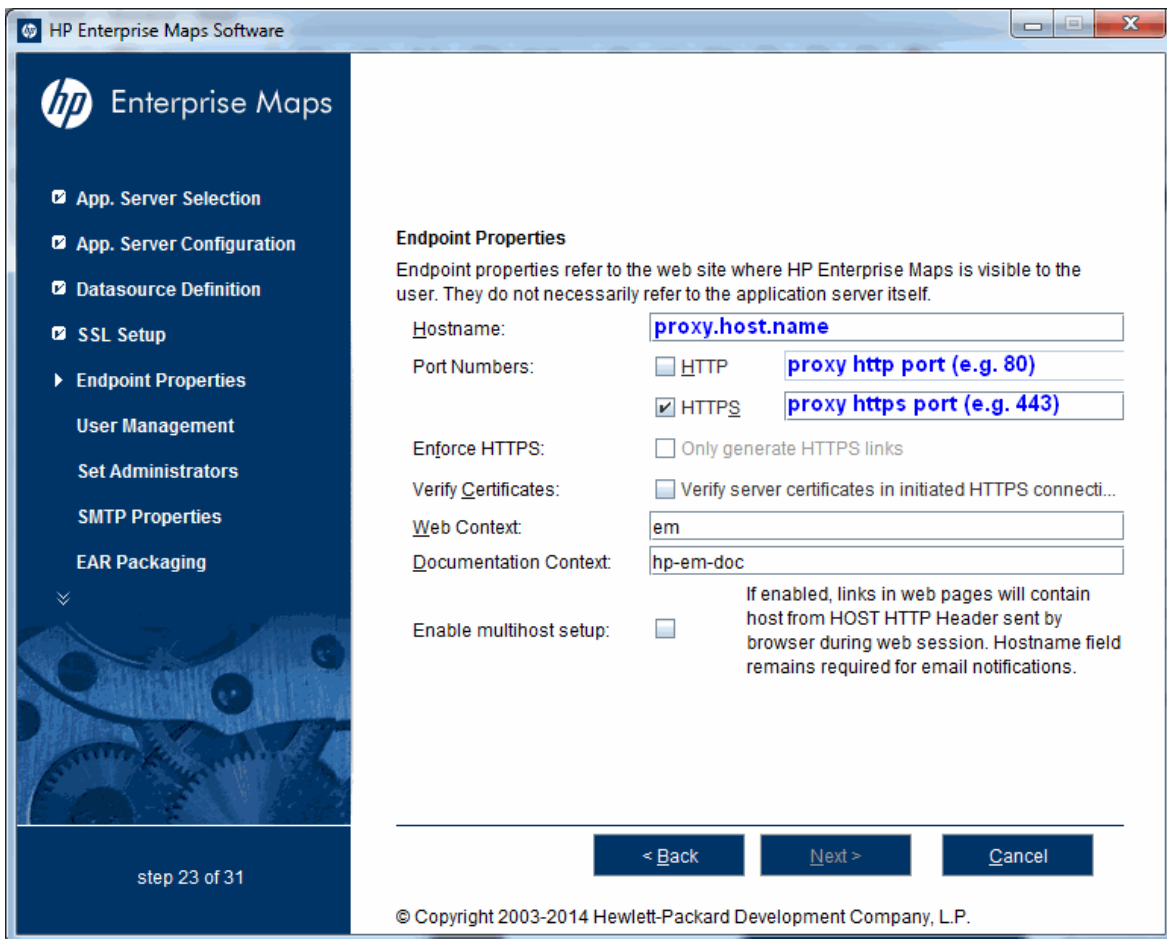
HP Enterprise Maps Software

hp Enterprise Maps

App. Server Selection
App. Server Configuration
Datasource Definition
SSL Setup
Endpoint Properties
User Management
Set Administrators
SMTP Properties
EAR Packaging

step 23 of 31

Endpoint Properties
Endpoint properties refer to the web site where HP Enterprise Maps is visible to the user. They do not necessarily refer to the application server itself.

Hostname: proxy.host.name
Port Numbers: HTTP proxy http port (e.g. 80)
HTTPS proxy https port (e.g. 443)
Enforce HTTPS: Only generate HTTPS links
Verify Certificates: Verify server certificates in initiated HTTPS connecti...
Web Context: em
Documentation Context: hp-em-doc
Enable multihost setup: If enabled, links in web pages will contain host from HOST HTTP Header sent by browser during web session. Hostname field remains required for email notifications.

< Back  Next >  Cancel

© Copyright 2003-2014 Hewlett-Packard Development Company, L.P.